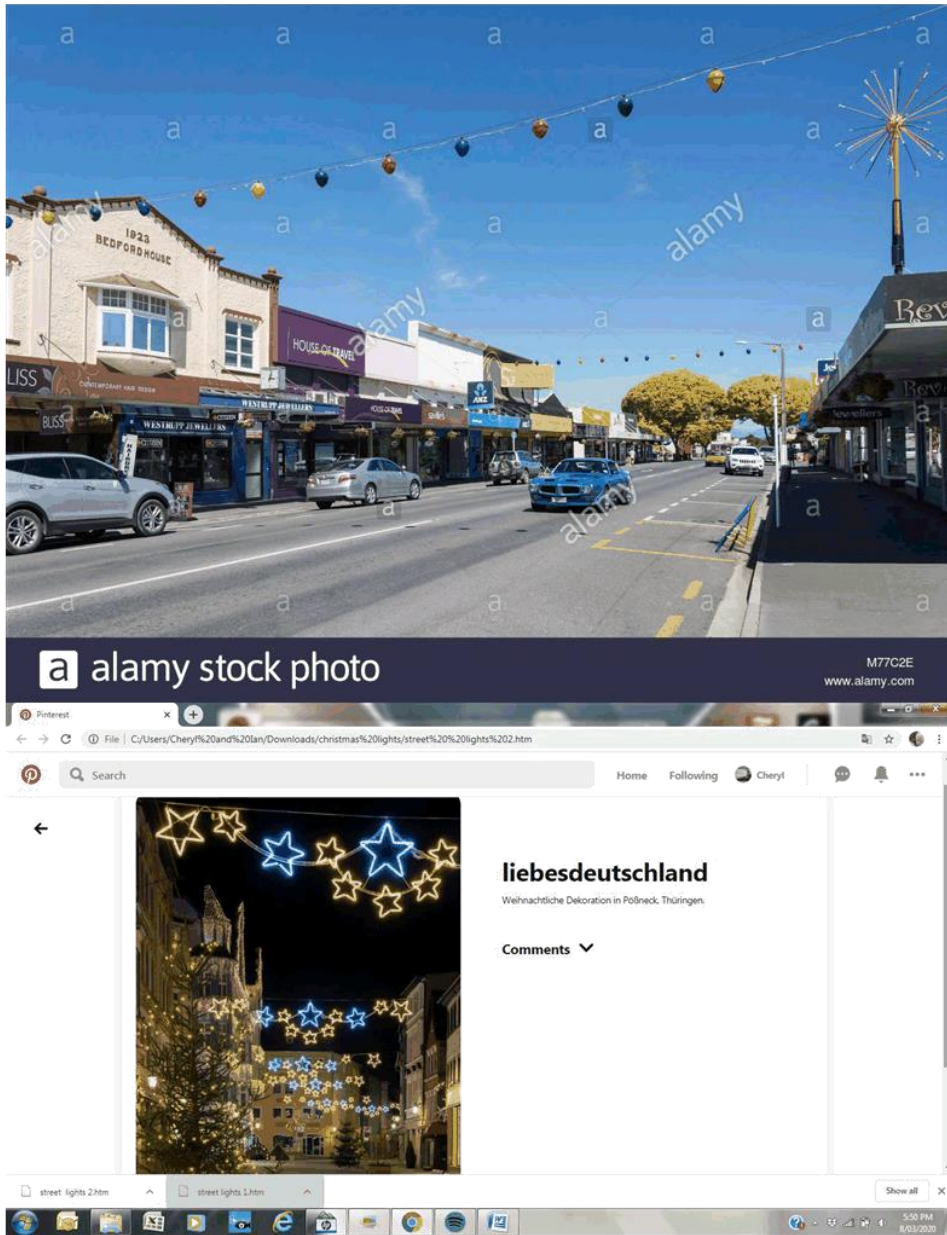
1923
BEDFORD HOUSE

HOUSE OF TRAVEL

BLISS

WESTRUPP JEWELLERS

ANZ

Rev

Jewellers

alamy

a alamy stock photo

M77C2E
www.alamy.com

Pinterest

C:/Users/Cheryl%20and%20Ian/Downloads/christmas%20lights/street%20%20lights%202.htm

Search

Home Following Cheryl

liebesdeutschland

Weihnachtliche Dekoration in Pößneck. Thüringen.

Comments

street lights 2.htm

street lights 1.htm

Show all

5:50 PM
8/03/2020